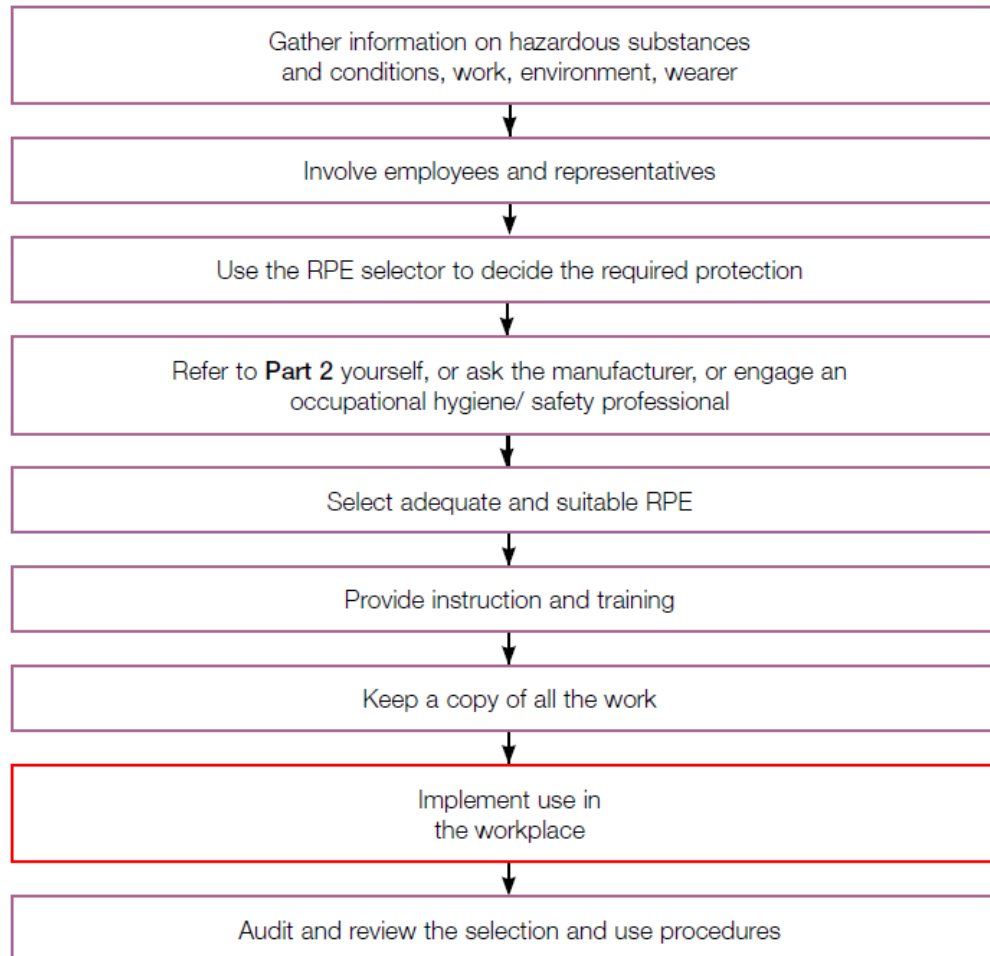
Gather information on hazardous substances and conditions, work, environment, wearer

Involve employees and representatives

Use the RPE selector to decide the required protection

Refer to **Part 2** yourself, or ask the manufacturer, or engage an occupational hygiene/ safety professional

Select adequate and suitable RPE

Provide instruction and training

Keep a copy of all the work

Implement use in the workplace

Audit and review the selection and use procedures